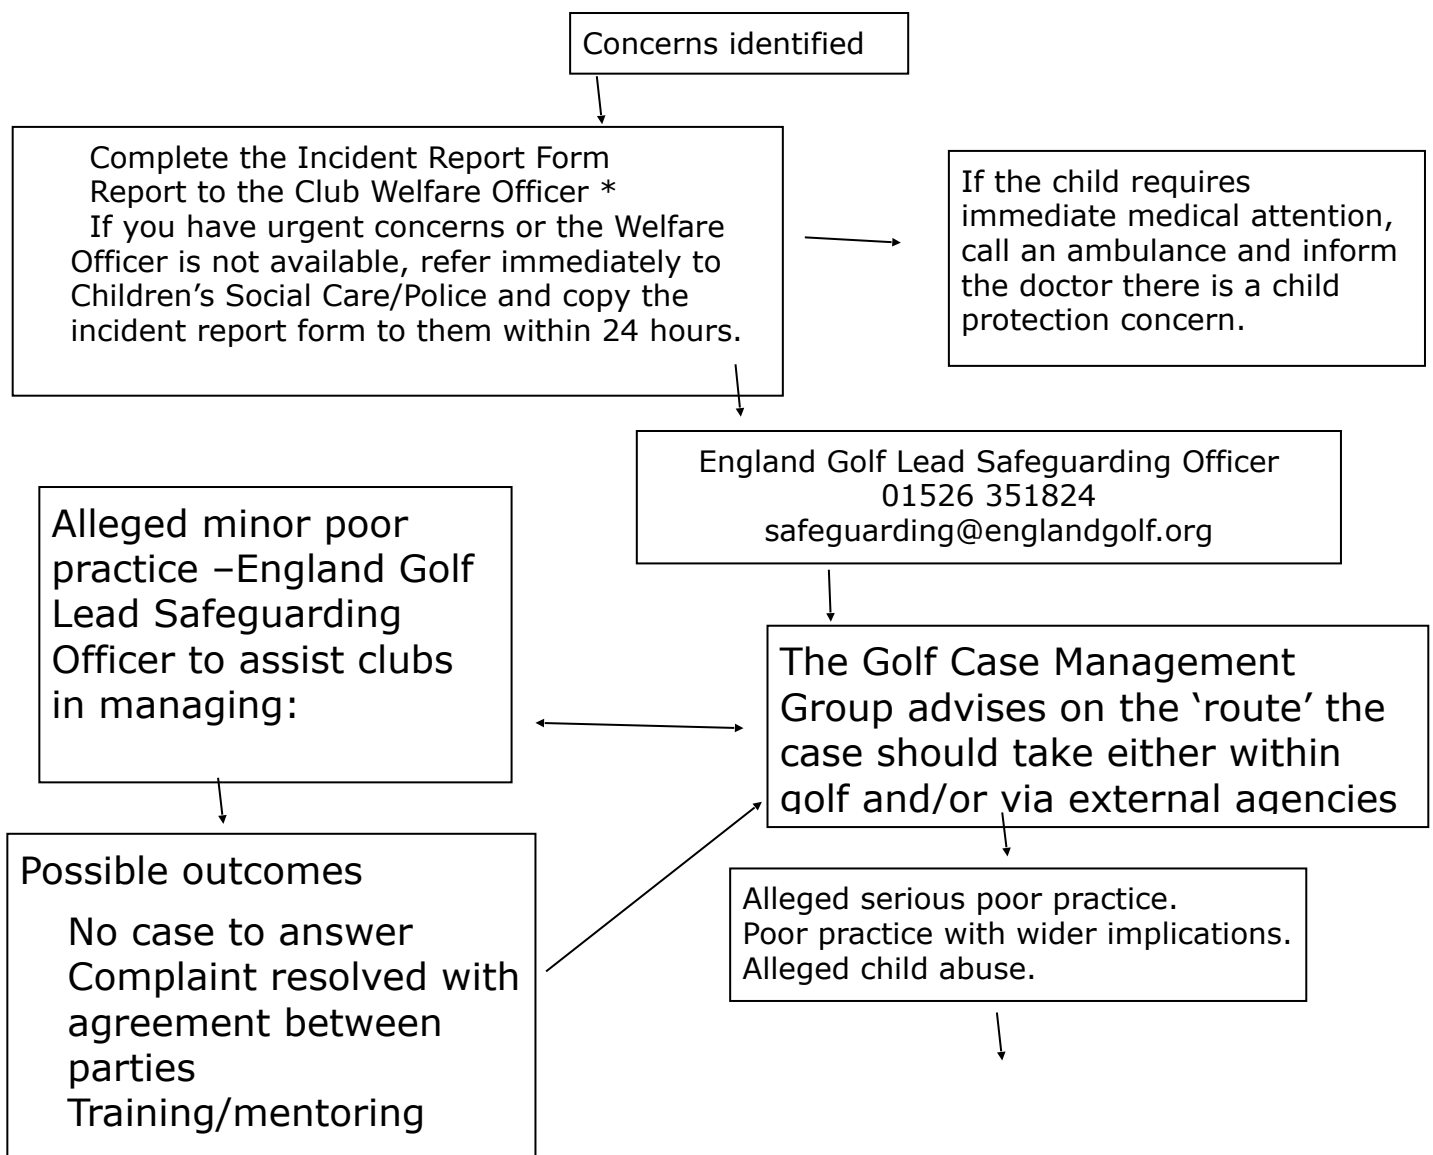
Concerns identified

Complete the Incident Report Form
Report to the Club Welfare Officer *
If you have urgent concerns or the Welfare Officer is not available, refer immediately to Children's Social Care/Police and copy the incident report form to them within 24 hours.

If the child requires immediate medical attention, call an ambulance and inform the doctor there is a child protection concern.

England Golf Lead Safeguarding Officer
01526 351824
safeguarding@englandgolf.org

Alleged minor poor practice –England Golf Lead Safeguarding Officer to assist clubs in managing:

The Golf Case Management Group advises on the 'route' the case should take either within golf and/or via external agencies

Possible outcomes
No case to answer
Complaint resolved with agreement between parties
Training/mentoring

Alleged serious poor practice.
Poor practice with wider implications.
Alleged child abuse.